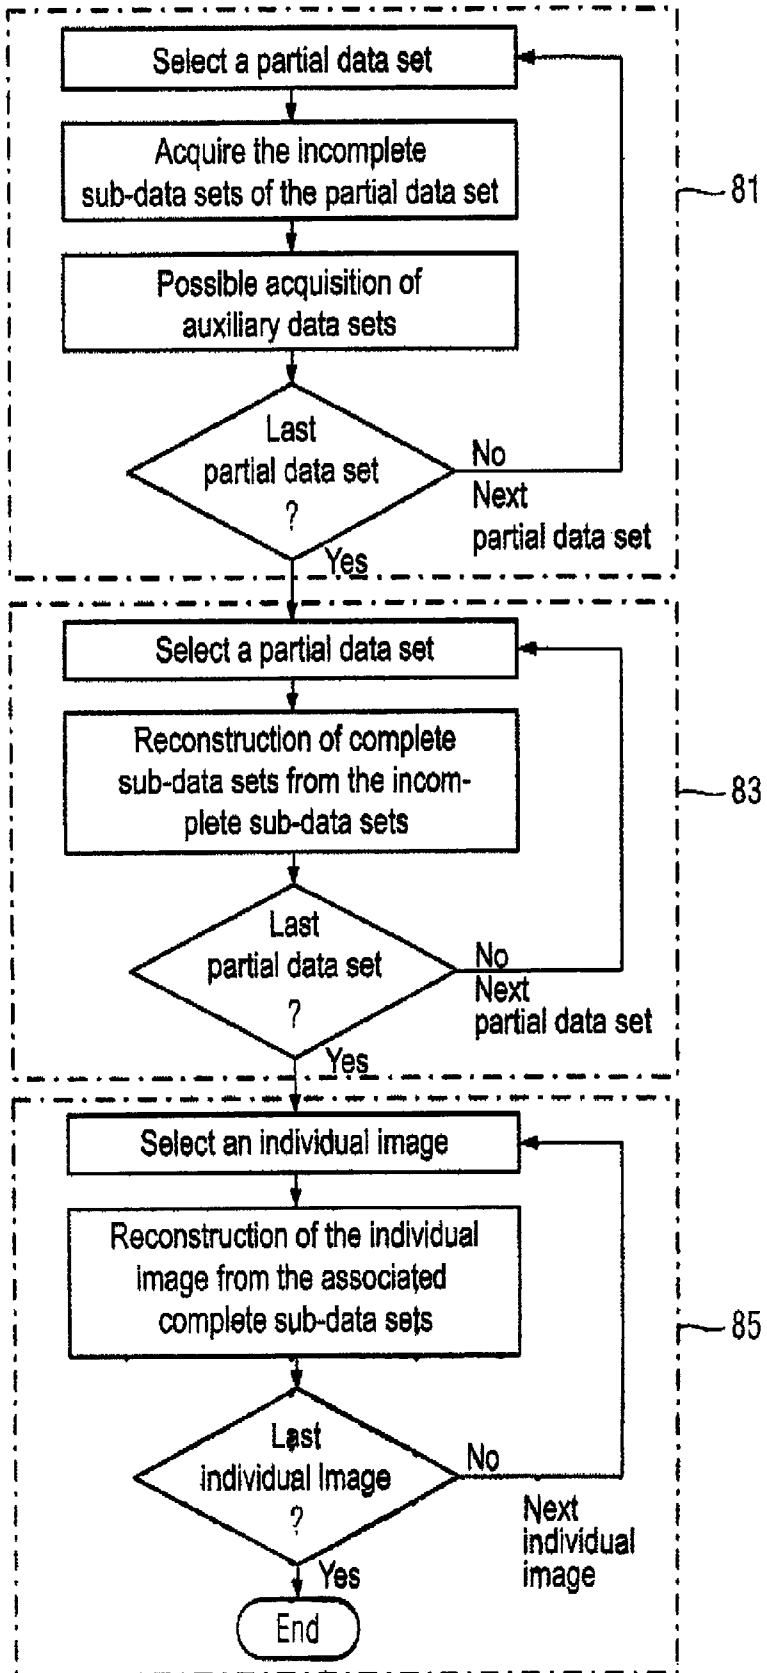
Select a partial data set

Acquire the incomplete sub-data sets of the partial data set

Possible acquisition of auxiliary data sets

Last partial data set ?

No Next partial data set

Yes

81

Select a partial data set

Reconstruction of complete sub-data sets from the incomplete sub-data sets

Last partial data set ?

No Next partial data set

Yes

83

Select an individual image

Reconstruction of the individual image from the associated complete sub-data sets

Last individual Image ?

No

Next individual image

Yes

End

85